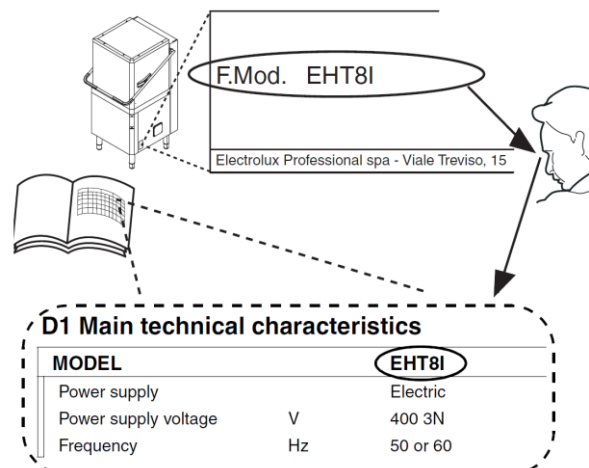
F.Mod. EHT8I

Electrolux Professional spa - Viale Treviso, 15

D1 Main technical characteristics

| MODEL | | EHT8I |
|---|---|---|
| Power supply | | Electric |
| Power supply voltage | V | 400 3N |
| Frequency | Hz | 50 or 60 |